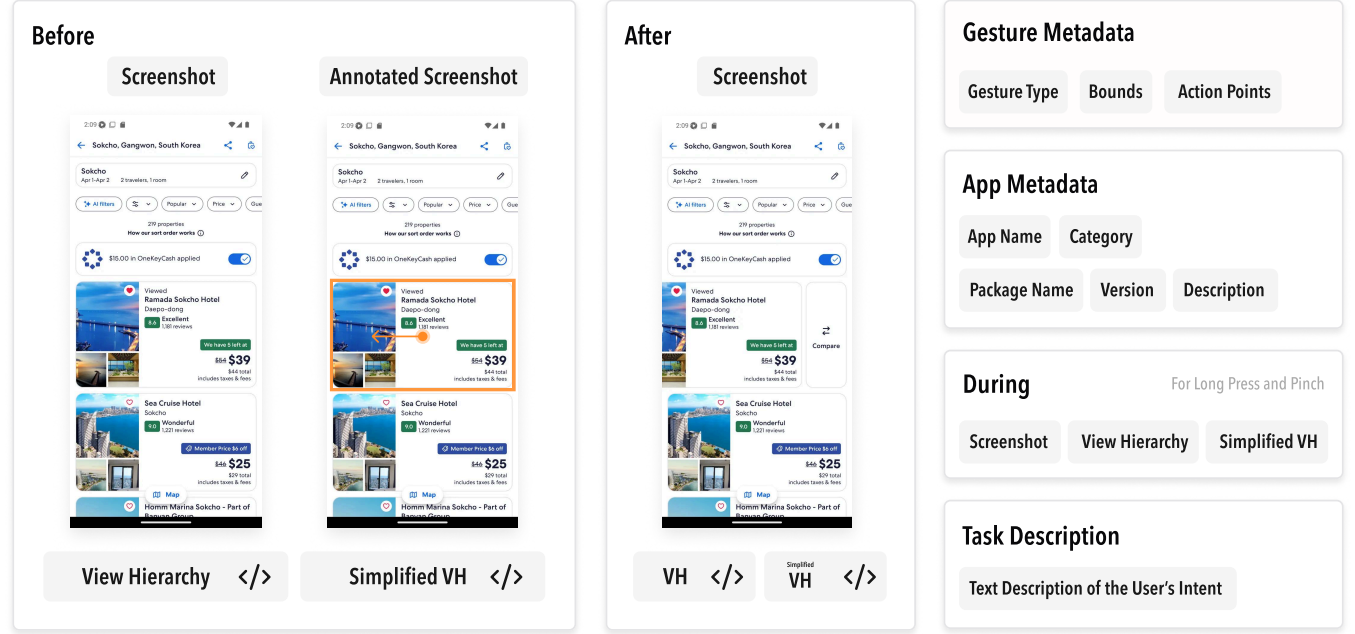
Before

Screenshot

2:09

Sokcho, Gangwon, South Korea

Sokcho
Apr 1-Apr 2 2 travelers, 1 room

AI filters Popular Price Gue

219 properties
How our sort order works

$15.00 in OneKeyCash applied

Viewed
Ramada Sokcho Hotel
Daepo-dong
8.6 Excellent
1,181 reviews
We have 5 left at
$54 $39
$44 total
includes taxes & fees

Sea Cruise Hotel
Sokcho
9.0 Wonderful
1,221 reviews
Member Price $6 off
$46 $25
$29 total
includes taxes & fees

Map
Homm Marina Sokcho - Part of Banyan Group

Annotated Screenshot

2:09

Sokcho, Gangwon, South Korea

Sokcho
Apr 1-Apr 2 2 travelers, 1 room

AI filters Popular Price Gue

219 properties
How our sort order works

$15.00 in OneKeyCash applied

Viewed
Ramada Sokcho Hotel
Daepo-dong
8.6 Excellent
1,181 reviews
We have 5 left at
$54 $39
$44 total
includes taxes & fees

Sea Cruise Hotel
Sokcho
9.0 Wonderful
1,221 reviews
Member Price $6 off
$46 $25
$29 total
includes taxes & fees

Map
Homm Marina Sokcho - Part of Banyan Group

View Hierarchy </>

Simplified VH </>

After

Screenshot

2:09

Sokcho, Gangwon, South Korea

Sokcho
Apr 1-Apr 2 2 travelers, 1 room

AI filters Popular Price Gue

219 properties
How our sort order works

$15.00 in OneKeyCash applied

Viewed
Ramada Sokcho Hotel
Daepo-dong
8.6 Excellent
1,181 reviews
We have 5 left at
$54 $39
$44 total
includes taxes & fees

Compare

Sea Cruise Hotel
Sokcho
9.0 Wonderful
1,221 reviews
Member Price $6 off
$46 $25
$29 total
includes taxes & fees

Map
Homm Marina Sokcho - Part of Banyan Group

VH </>

Simplified VH </>

Gesture Metadata

Gesture Type
Bounds
Action Points

App Metadata

App Name
Category
Package Name
Version
Description

During
For Long Press and Pinch

Screenshot
View Hierarchy
Simplified VH

Task Description

Text Description of the User's Intent